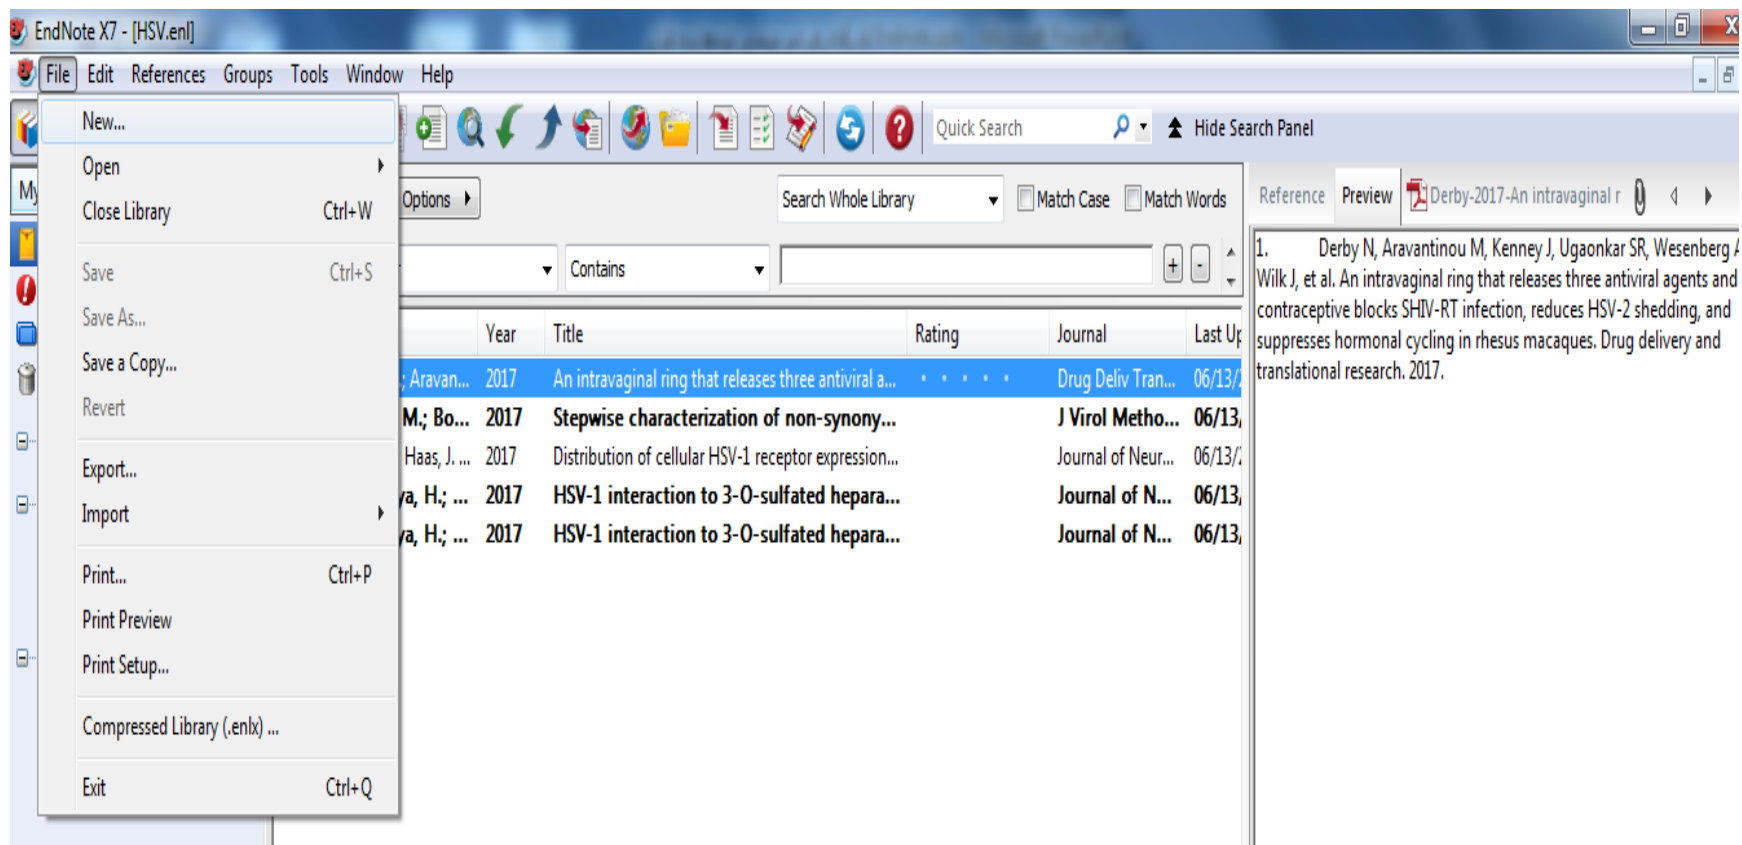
EndNote X7 - [HSV.enl]

File Edit References Groups Tools Window Help

New...
Open
Close Library Ctrl+W
Save Ctrl+S
Save As...
Save a Copy...
Revert
Export...
Import
Print... Ctrl+P
Print Preview
Print Setup...
Compressed Library (.enlx) ...
Exit Ctrl+Q

My

Quick Search
Hide Search Panel

Options
Search Whole Library
Match Case
Match Words
Contains

| | Year | Title | Rating | Journal | Last Up |
|---|---|---|---|---|---|
| ; Aravan... | 2017 | An intravaginal ring that releases three antiviral a... | • • • • • | Drug Deliv Tran... | 06/13/ |
| M.; Bo... | 2017 | Stepwise characterization of non-synony... | | J Virol Metho... | 06/13/ |
| Haas, J. ... | 2017 | Distribution of cellular HSV-1 receptor expression... | | Journal of Neur... | 06/13/ |
| a, H.; ... | 2017 | HSV-1 interaction to 3-O-sulfated hepara... | | Journal of N... | 06/13/ |
| a, H.; ... | 2017 | HSV-1 interaction to 3-O-sulfated hepara... | | Journal of N... | 06/13/ |

Reference Preview Derby-2017-An intravaginal r

1. Derby N, Aravantinou M, Kenney J, Ugaonkar SR, Wesenberg A, Wilk J, et al. An intravaginal ring that releases three antiviral agents and contraceptive blocks SHIV-RT infection, reduces HSV-2 shedding, and suppresses hormonal cycling in rhesus macaques. Drug delivery and translational research. 2017.